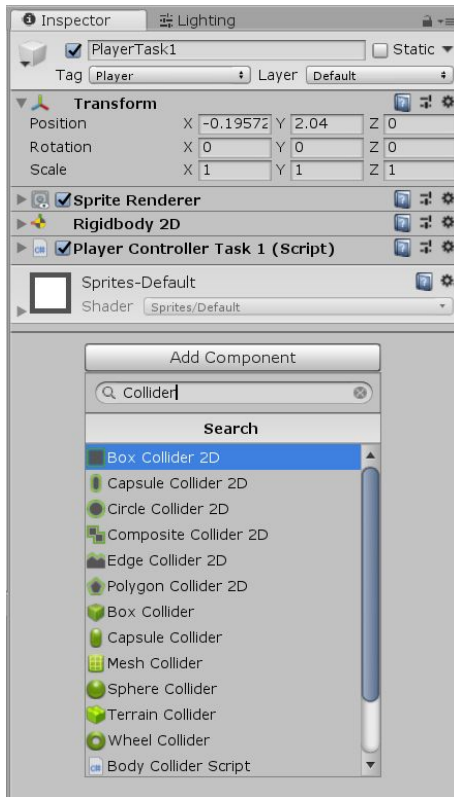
Inspector
Lighting

PlayerTask1
Static
Tag Player
Layer Default

Transform
Position X -0.19572 Y 2.04 Z 0
Rotation X 0 Y 0 Z 0
Scale X 1 Y 1 Z 1

Sprite Renderer
Rigidbody 2D
Player Controller Task 1 (Script)

Sprites-Default
Shader Sprites/Default

Add Component
Collider
Search
Box Collider 2D
Capsule Collider 2D
Circle Collider 2D
Composite Collider 2D
Edge Collider 2D
Polygon Collider 2D
Box Collider
Capsule Collider
Mesh Collider
Sphere Collider
Terrain Collider
Wheel Collider
Body Collider Script